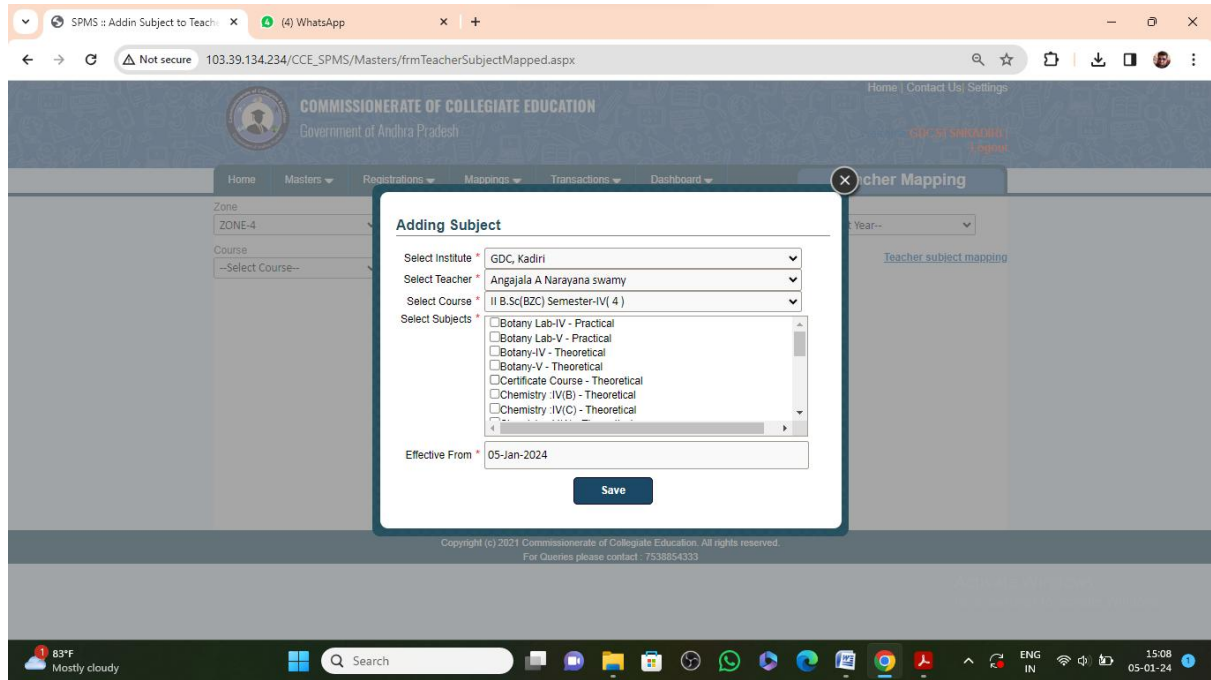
SPMS :: Addin Subject to Teach ×
(4) WhatsApp ×
+

Not secure 103.39.134.234/CCE_SPMS/Masters/frmTeacherSubjectMapped.aspx

COMMISSIONERATE OF COLLEGIATE EDUCATION
Government of Andhra Pradesh

Home | Contact Us | Settings
GDCSLSRIKADIRI
Logout

Home Masters Registrations Mappings Transactions Dashboard
cher Mapping

Zone
ZONE-4
Course
--Select Course--

t Year--
Teacher subject mapping

Adding Subject

Select Institute * GDC, Kadiri
Select Teacher * Angajala A Narayana swamy
Select Course * II B.Sc(BZC) Semester-IV( 4 )
Select Subjects *
Botany Lab-IV - Practical
Botany Lab-V - Practical
Botany-IV - Theoretical
Botany-V - Theoretical
Certificate Course - Theoretical
Chemistry :IV(B) - Theoretical
Chemistry :IV(C) - Theoretical

Effective From * 05-Jan-2024

Save

Copyright (c) 2021 Commissionerate of Collegiate Education. All rights reserved.
For Queries please contact : 7538854333

83°F
Mostly cloudy
Search
ENG IN
15:08
05-01-24